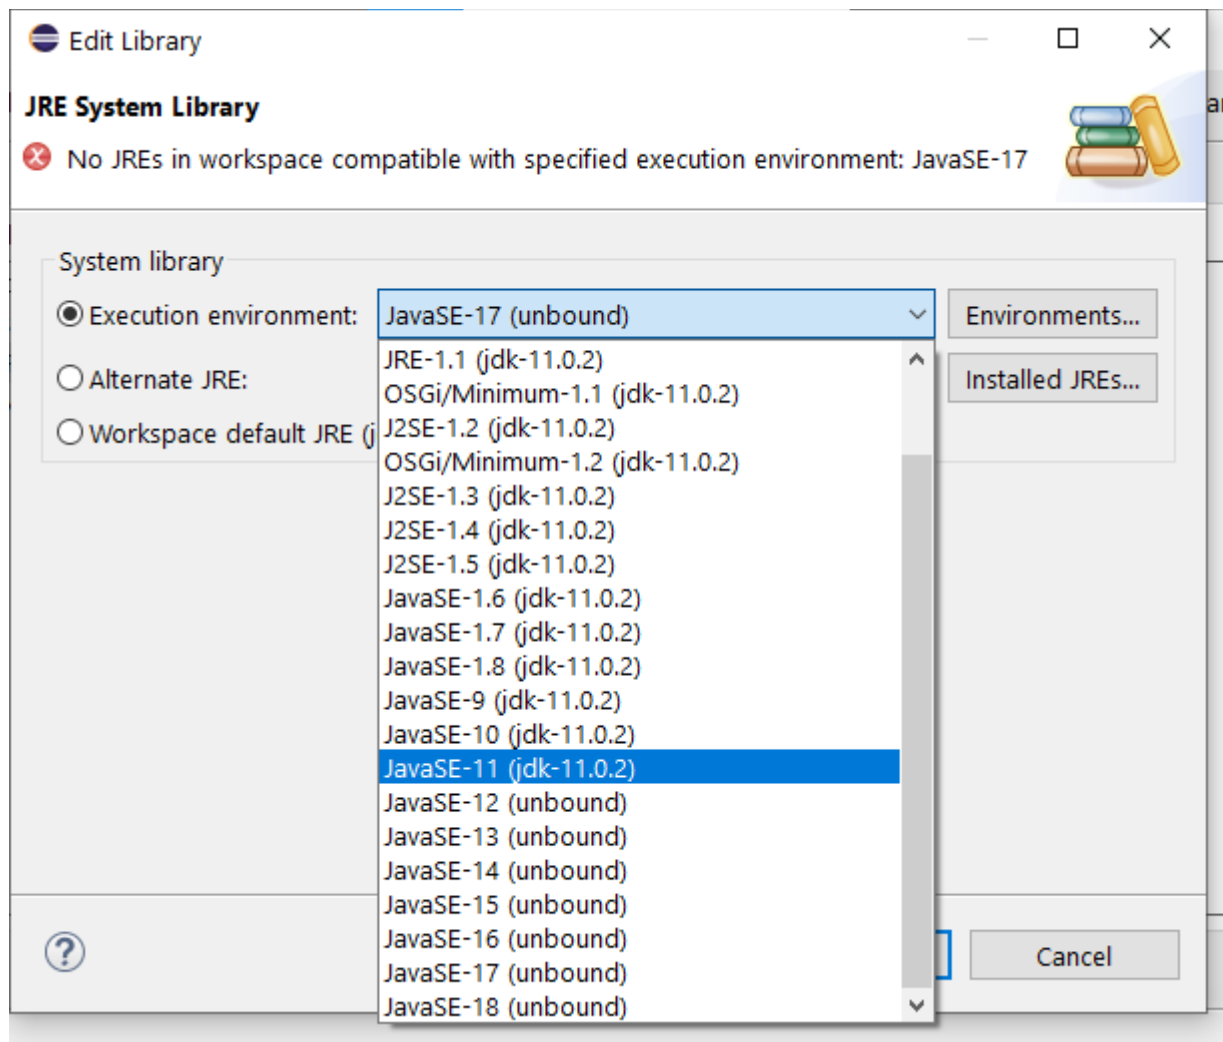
Edit Library

JRE System Library

No JREs in workspace compatible with specified execution environment: JavaSE-17

System library

Execution environment: JavaSE-17 (unbound) Environments...

Alternate JRE: Installed JREs...

Workspace default JRE (j

JRE-1.1 (jdk-11.0.2)
OSGi/Minimum-1.1 (jdk-11.0.2)
J2SE-1.2 (jdk-11.0.2)
OSGi/Minimum-1.2 (jdk-11.0.2)
J2SE-1.3 (jdk-11.0.2)
J2SE-1.4 (jdk-11.0.2)
J2SE-1.5 (jdk-11.0.2)
JavaSE-1.6 (jdk-11.0.2)
JavaSE-1.7 (jdk-11.0.2)
JavaSE-1.8 (jdk-11.0.2)
JavaSE-9 (jdk-11.0.2)
JavaSE-10 (jdk-11.0.2)
JavaSE-11 (jdk-11.0.2)
JavaSE-12 (unbound)
JavaSE-13 (unbound)
JavaSE-14 (unbound)
JavaSE-15 (unbound)
JavaSE-16 (unbound)
JavaSE-17 (unbound)
JavaSE-18 (unbound)

Cancel